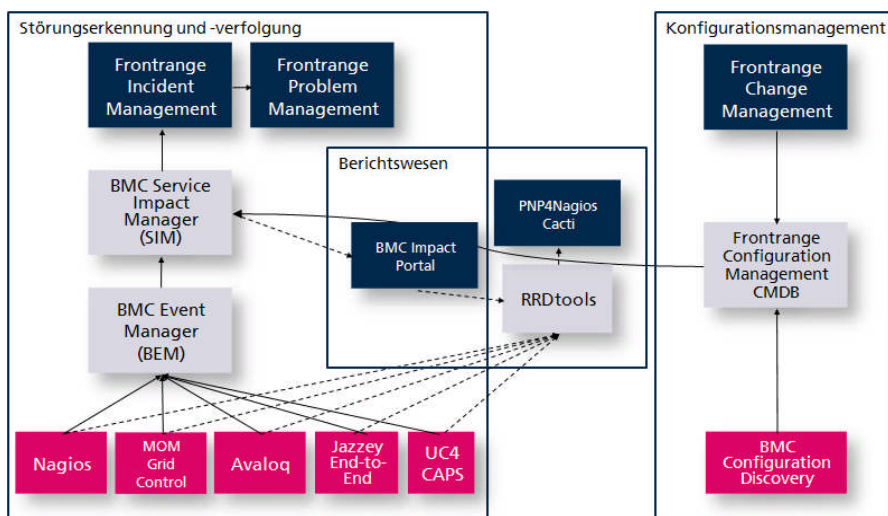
Störungserkennung und -verfolgung

Frontrange Incident Management

Frontrange Problem Management

BMC Service Impact Manager (SIM)

BMC Event Manager (BEM)

Berichtswesen

PNP4Nagios Cacti

BMC Impact Portal

RRDtools

Konfigurationsmanagement

Frontrange Change Management

Frontrange Configuration Management CMDB

Nagios

MOM Grid Control

Avaloq

Jazzey End-to-End

UC4 CAPS

BMC Configuration Discovery